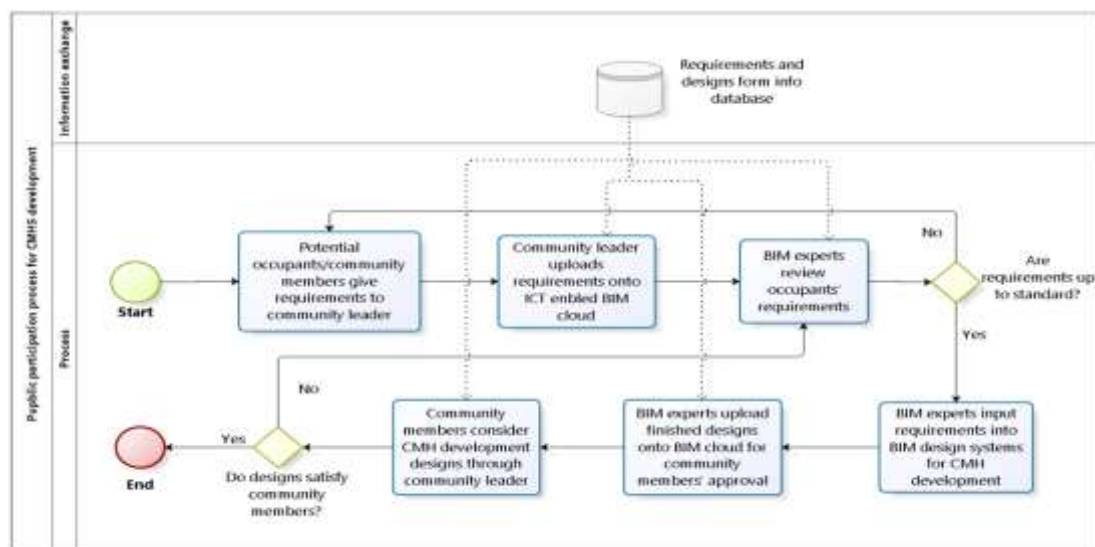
Pupblic participation process for CMHS development

Information exchange

Process

Requirements and designs form info database

Start

Potential occupants/community members give requirements to community leader

Community leader uploads requirements onto ICT enbled BIM cloud

BIM experts review occupants' requirements

No

Are requirements up to standard?

Yes

BIM experts input requirements into BIM design systems for CMH development

BIM experts upload finished designs onto BIM cloud for community members' approval

Community members consider CMH development designs through community leader

No

Yes

Do designs satisfy community members?

End